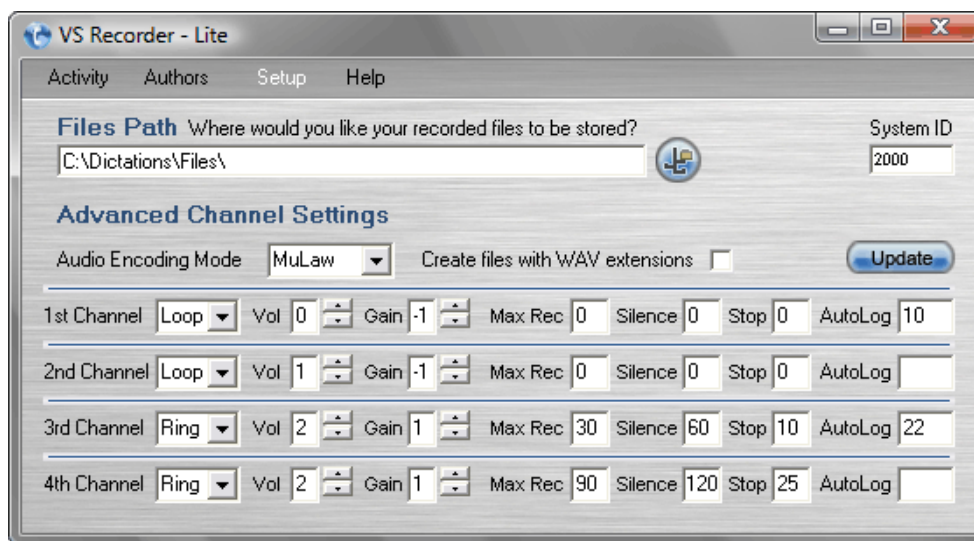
VS Recorder - Lite

Activity Authors Setup Help

Files Path Where would you like your recorded files to be stored?

System ID

C:\Dictations\Files\

2000

Advanced Channel Settings

Audio Encoding Mode MuLaw Create files with WAV extensions Update

| | | | | | | | | | | | | | |
|---|---|---|---|---|---|---|---|---|---|---|---|---|---|
| 1st Channel | Loop | Vol | 0 | Gain | -1 | Max Rec | 0 | Silence | 0 | Stop | 0 | AutoLog | 10 |
| 2nd Channel | Loop | Vol | 1 | Gain | -1 | Max Rec | 0 | Silence | 0 | Stop | 0 | AutoLog | |
| 3rd Channel | Ring | Vol | 2 | Gain | 1 | Max Rec | 30 | Silence | 60 | Stop | 10 | AutoLog | 22 |
| 4th Channel | Ring | Vol | 2 | Gain | 1 | Max Rec | 90 | Silence | 120 | Stop | 25 | AutoLog | |